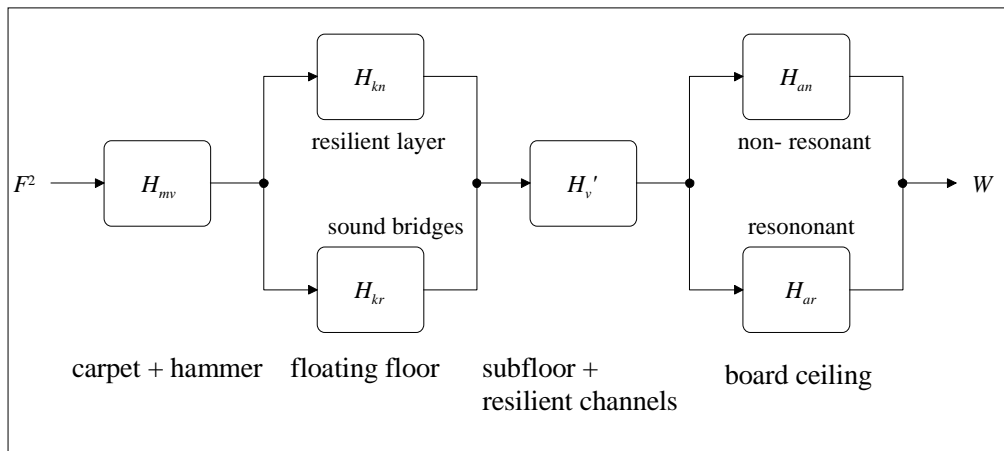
$F^2$

$H_{mv}$

$H_{kn}$

resilient layer

sound bridges

$H_{kr}$

$H_v'$

$H_{an}$

non- resonant

resononant

$H_{ar}$

$W$

carpet + hammer

floating floor

subfloor + resilient channels

board ceiling